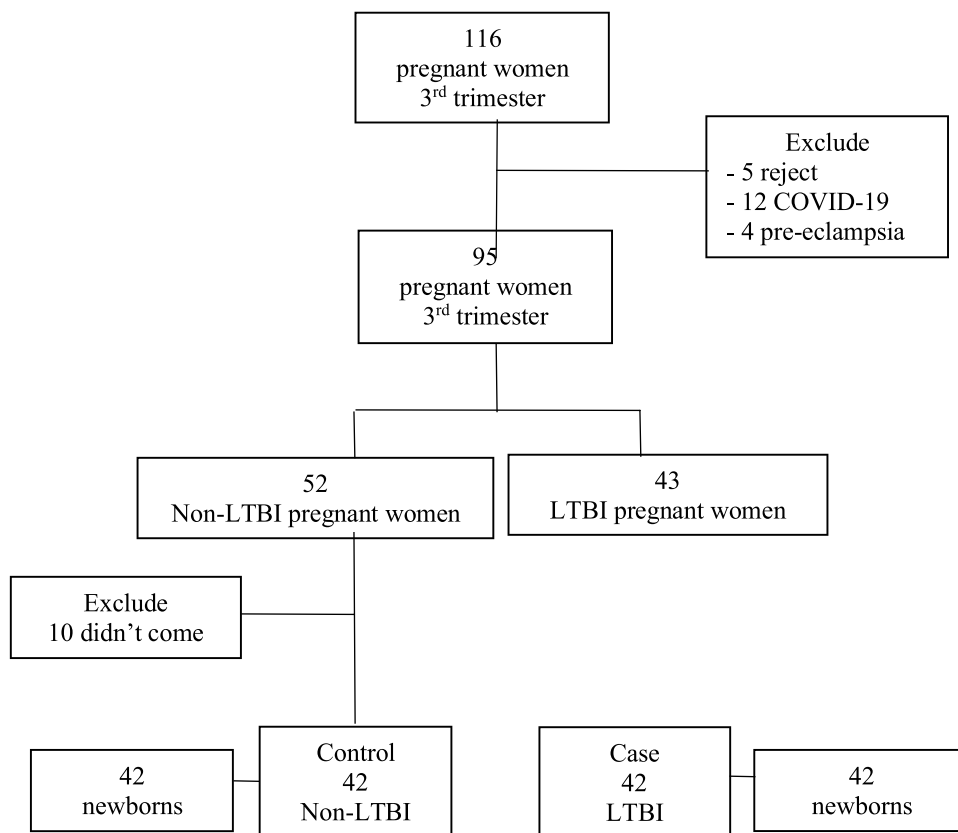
116
pregnant women
3$^{rd}$ trimester

Exclude
- 5 reject
- 12 COVID-19
- 4 pre-eclampsia

95
pregnant women
3$^{rd}$ trimester

52
Non-LTBI pregnant women

43
LTBI pregnant women

Exclude
10 didn't come

42
newborns

Control
42
Non-LTBI

Case
42
LTBI

42
newborns